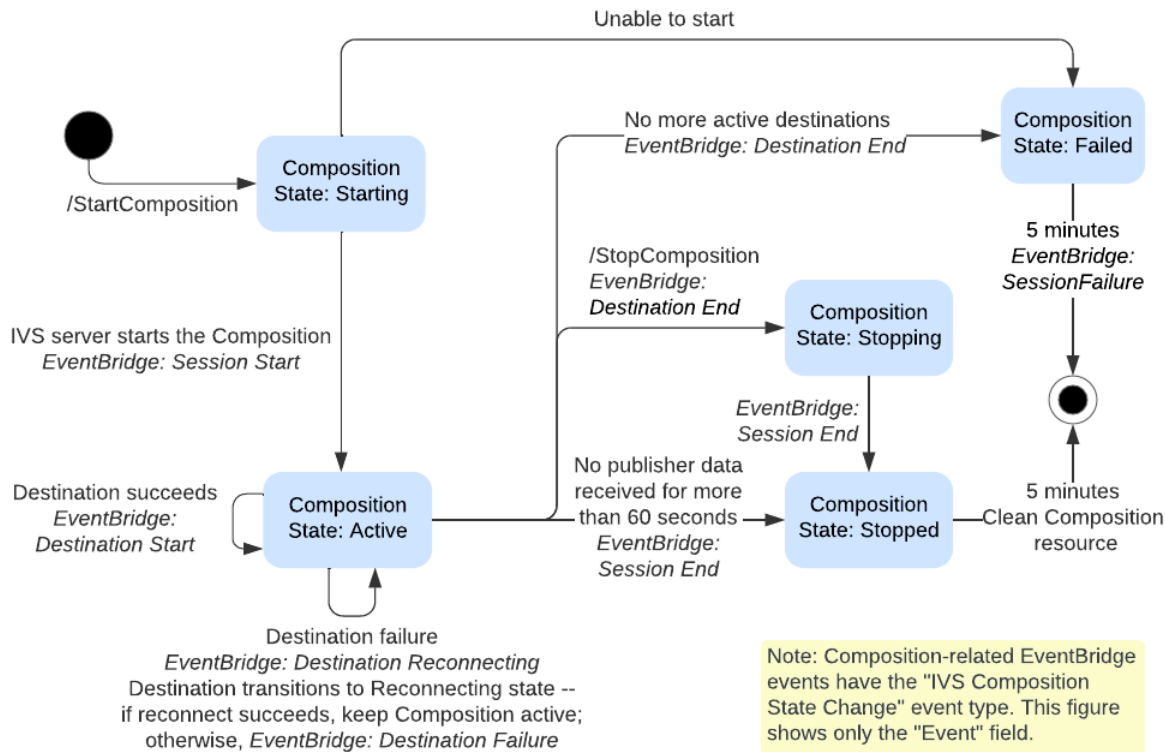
Unable to start

Composition State: Starting

/StartComposition

No more active destinations
*EventBridge: Destination End*

Composition State: Failed

5 minutes
*EventBridge: SessionFailure*

/StopComposition
*EvenBridge: Destination End*

Composition State: Stopping

IVS server starts the Composition
*EventBridge: Session Start*

*EventBridge: Session End*

Destination succeeds
*EventBridge: Destination Start*

Composition State: Active

No publisher data received for more than 60 seconds
*EventBridge: Session End*

Composition State: Stopped

5 minutes
Clean Composition resource

Destination failure
*EventBridge: Destination Reconnecting*
Destination transitions to Reconnecting state -- if reconnect succeeds, keep Composition active; otherwise, *EventBridge: Destination Failure*

Note: Composition-related EventBridge events have the "IVS Composition State Change" event type. This figure shows only the "Event" field.